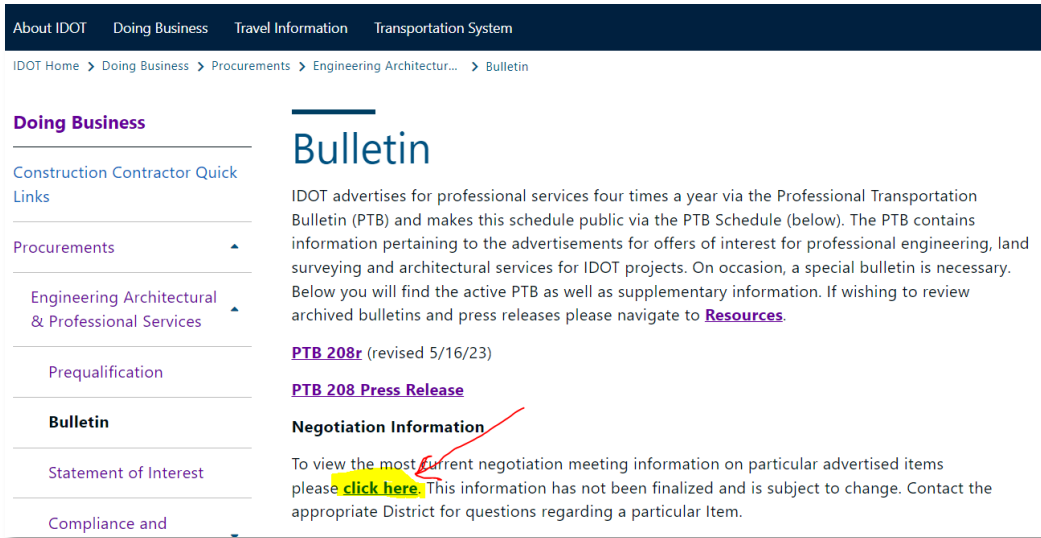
About IDOT Doing Business Travel Information Transportation System

IDOT Home > Doing Business > Procurements > Engineering Architectur... > Bulletin

Doing Business

Construction Contractor Quick Links

Procurements

Engineering Architectural & Professional Services

Prequalification

Bulletin

Statement of Interest

Compliance and

Bulletin

IDOT advertises for professional services four times a year via the Professional Transportation Bulletin (PTB) and makes this schedule public via the PTB Schedule (below). The PTB contains information pertaining to the advertisements for offers of interest for professional engineering, land surveying and architectural services for IDOT projects. On occasion, a special bulletin is necessary. Below you will find the active PTB as well as supplementary information. If wishing to review archived bulletins and press releases please navigate to Resources.

PTB 208r (revised 5/16/23)

PTB 208 Press Release

Negotiation Information

To view the most current negotiation meeting information on particular advertised items please click here. This information has not been finalized and is subject to change. Contact the appropriate District for questions regarding a particular Item.